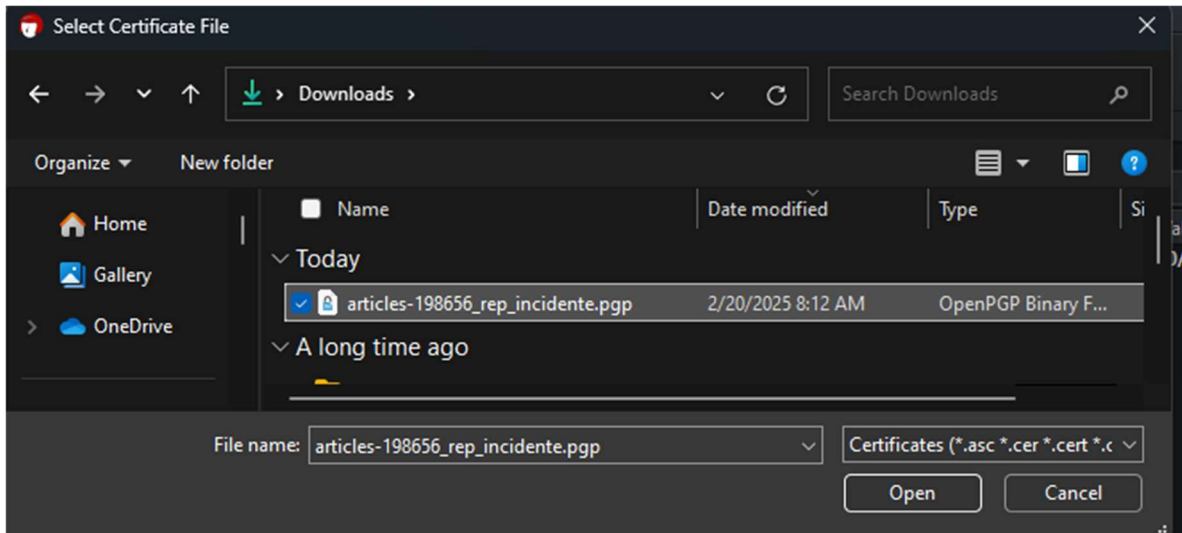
Select Certificate File

Downloads >

Search Downloads

Organize ▾ New folder

Home

Gallery

OneDrive

Name

Date modified

Type

Si

Today

articles-198656_rep_incidente.pgp 2/20/2025 8:12 AM OpenPGP Binary F...

A long time ago

File name: articles-198656_rep_incidente.pgp

Certificates (*.asc *.cer *.cert *.c

Open

Cancel